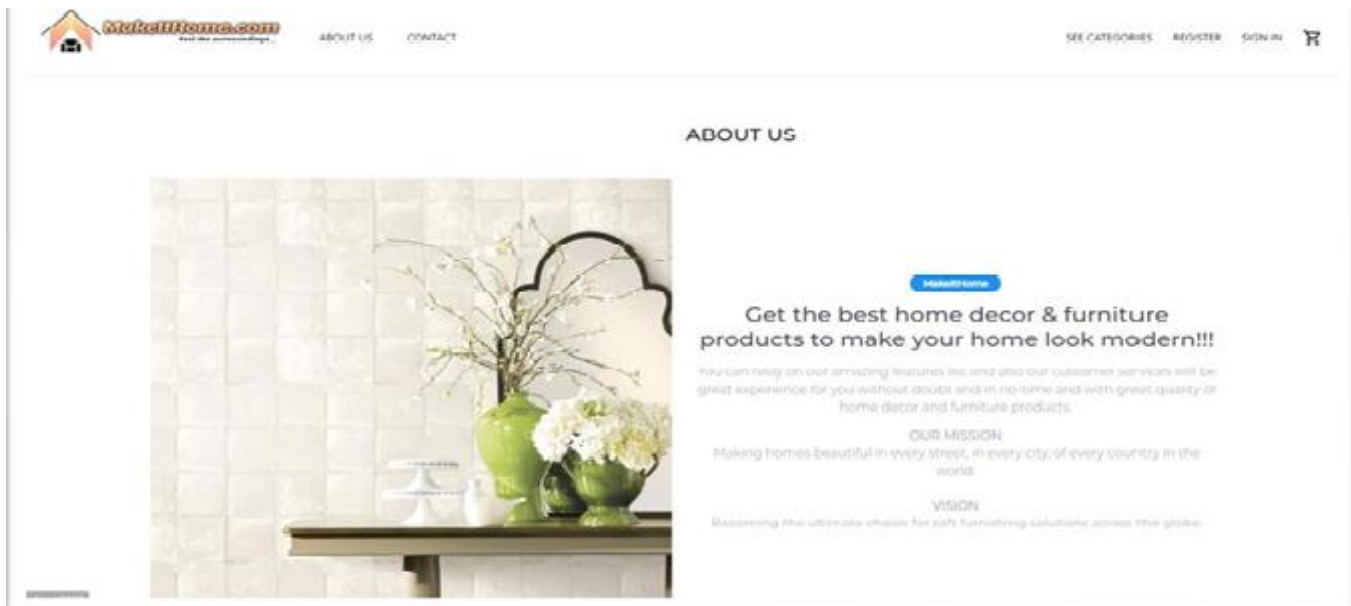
MakeItHome.com
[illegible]

ABOUT US CONTACT

SEE CATEGORIES REGISTER SIGN IN

ABOUT US

MakeItHome

Get the best home decor & furniture products to make your home look modern!!!

You can relay on our amazing features list and also our customer services will be great experience for you without doubt and in no-time and with great quality or home decor and furniture products.

OUR MISSION
Making homes beautiful in every street, in every city, of every country in the world.

VISION
Becoming the ultimate choice for soft furnishing solutions across the globe.